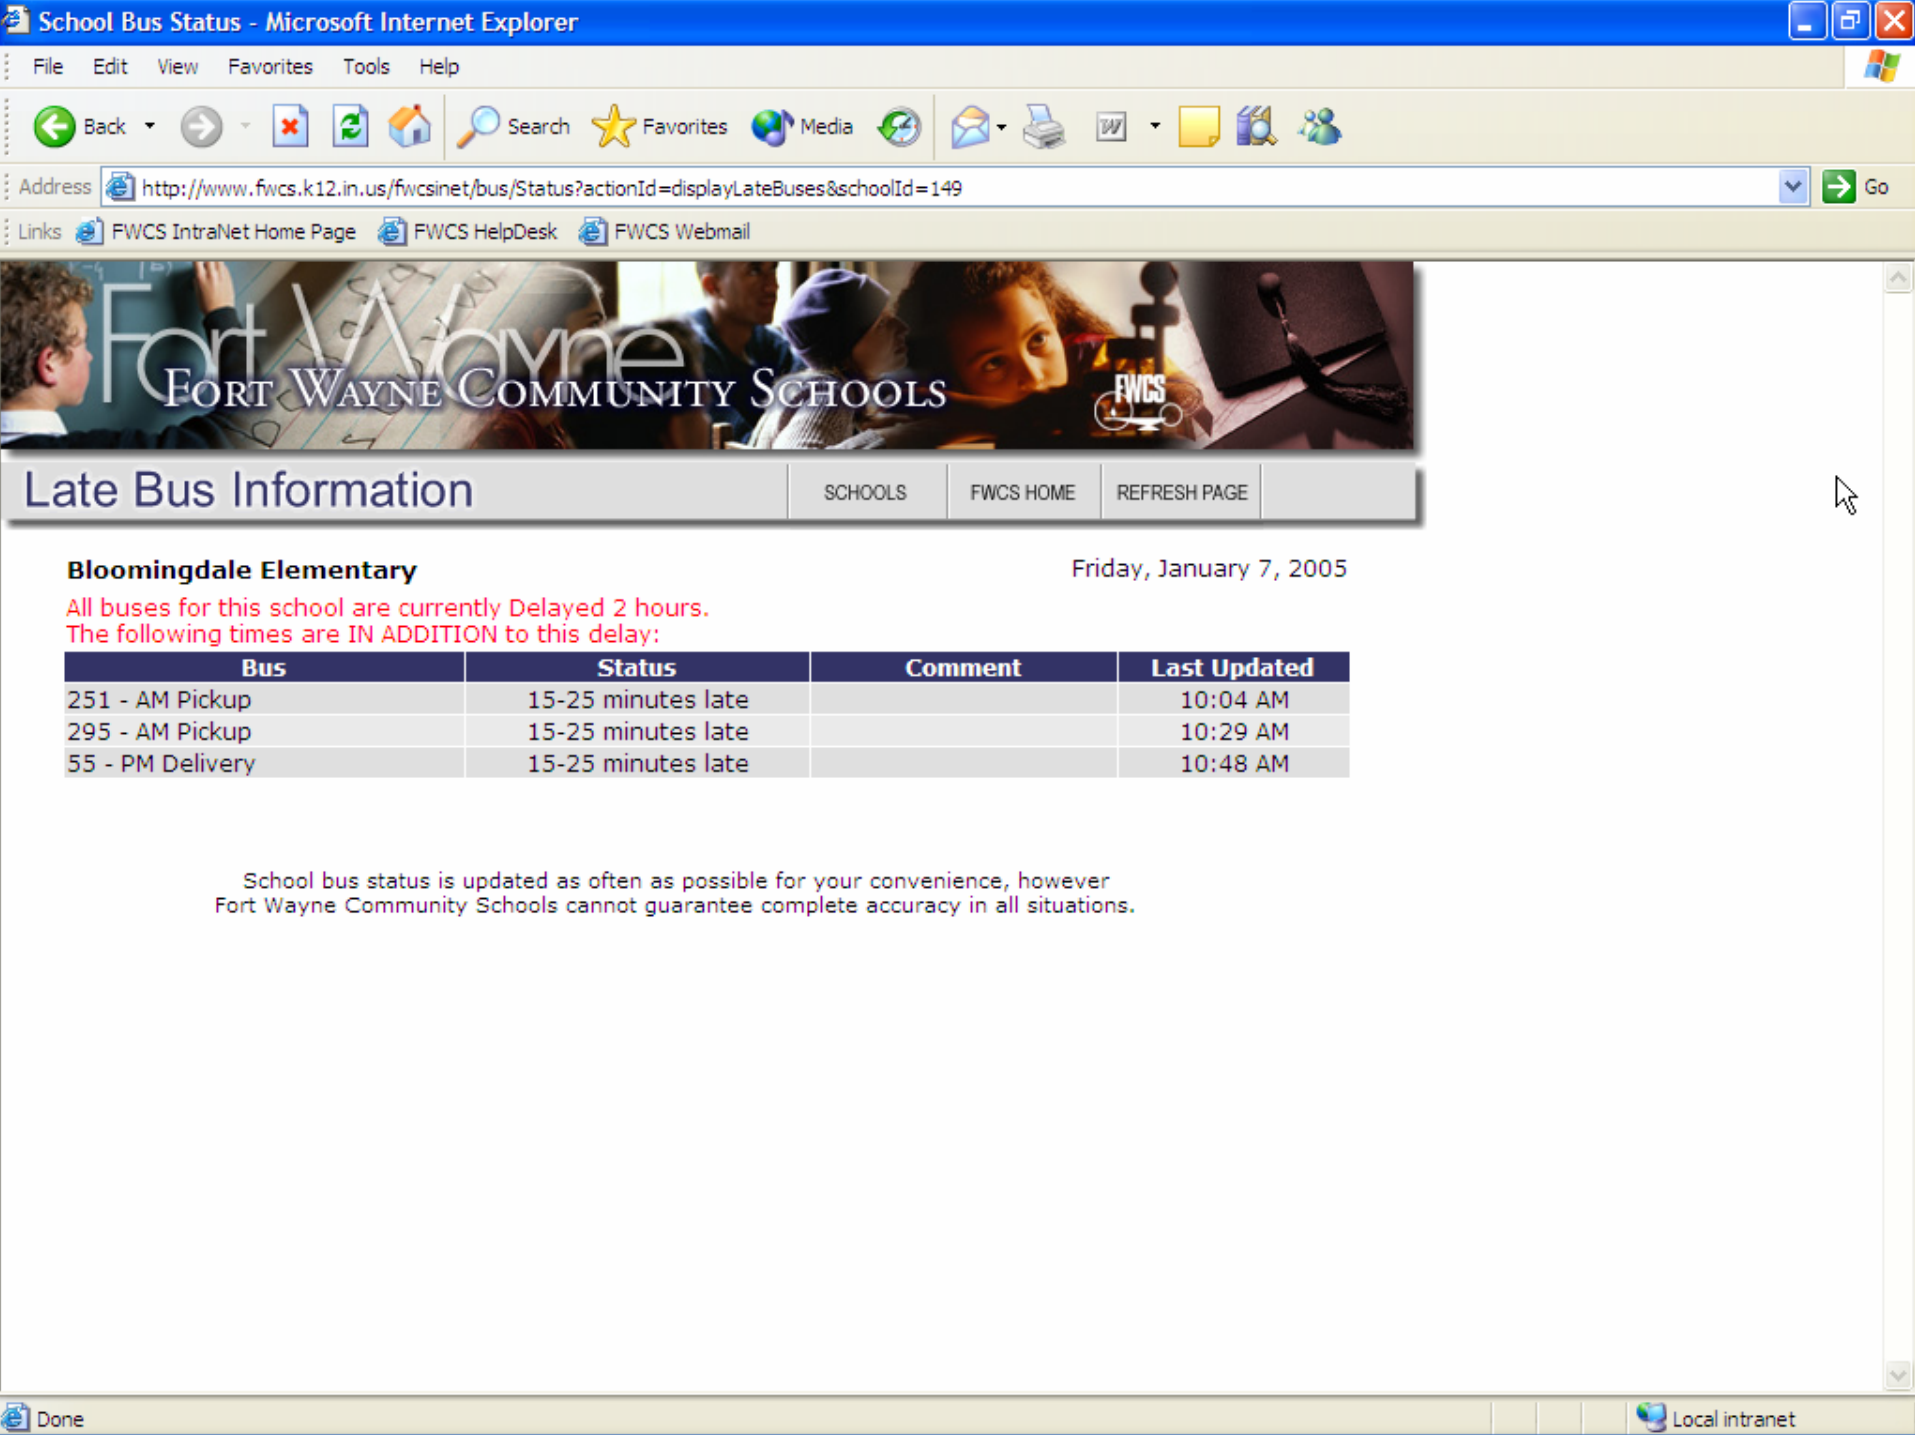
School Bus Status - Microsoft Internet Explorer

File Edit View Favorites Tools Help

Back Search Favorites Media

Address http://www.fwcs.k12.in.us/fwcsinet/bus/Status?actionId=displayLateBuses&schoolId=149 Go

Links FWCS IntraNet Home Page FWCS HelpDesk FWCS Webmail

Fort Wayne
FORT WAYNE COMMUNITY SCHOOLS
FWCS

Late Bus Information

SCHOOLS FWCS HOME REFRESH PAGE

Bloomingdale Elementary

Friday, January 7, 2005

All buses for this school are currently Delayed 2 hours.
The following times are IN ADDITION to this delay:

| Bus | Status | Comment | Last Updated |
|---|---|---|---|
| 251 - AM Pickup | 15-25 minutes late | | 10:04 AM |
| 295 - AM Pickup | 15-25 minutes late | | 10:29 AM |
| 55 - PM Delivery | 15-25 minutes late | | 10:48 AM |

School bus status is updated as often as possible for your convenience, however Fort Wayne Community Schools cannot guarantee complete accuracy in all situations.

Done

Local intranet